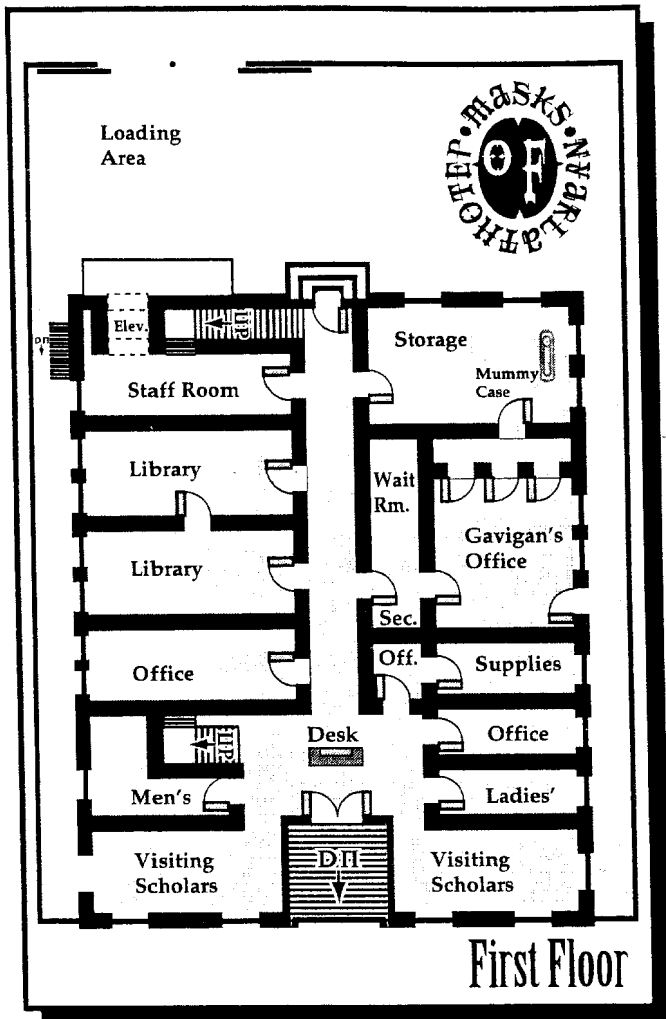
Loading Area

MASKS OF NYARLATHOTEP

Elev.

UP

DN

Storage

Mummy Case

Staff Room

Library

Wait Rm.

Gavigan's Office

Library

Sec.

Office

Off.

Supplies

UP

Desk

Office

Men's

Ladies'

Visiting Scholars

DN

Visiting Scholars

First Floor